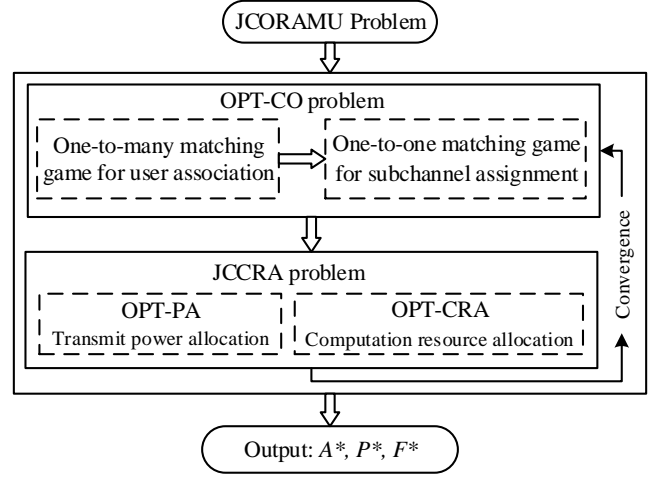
JCORAMU Problem

OPT-CO problem

One-to-many matching game for user association

One-to-one matching game for subchannel assignment

Convergence

JCCRA problem

OPT-PA
Transmit power allocation

OPT-CRA
Computation resource allocation

Output: $A^*$, $P^*$, $F^*$